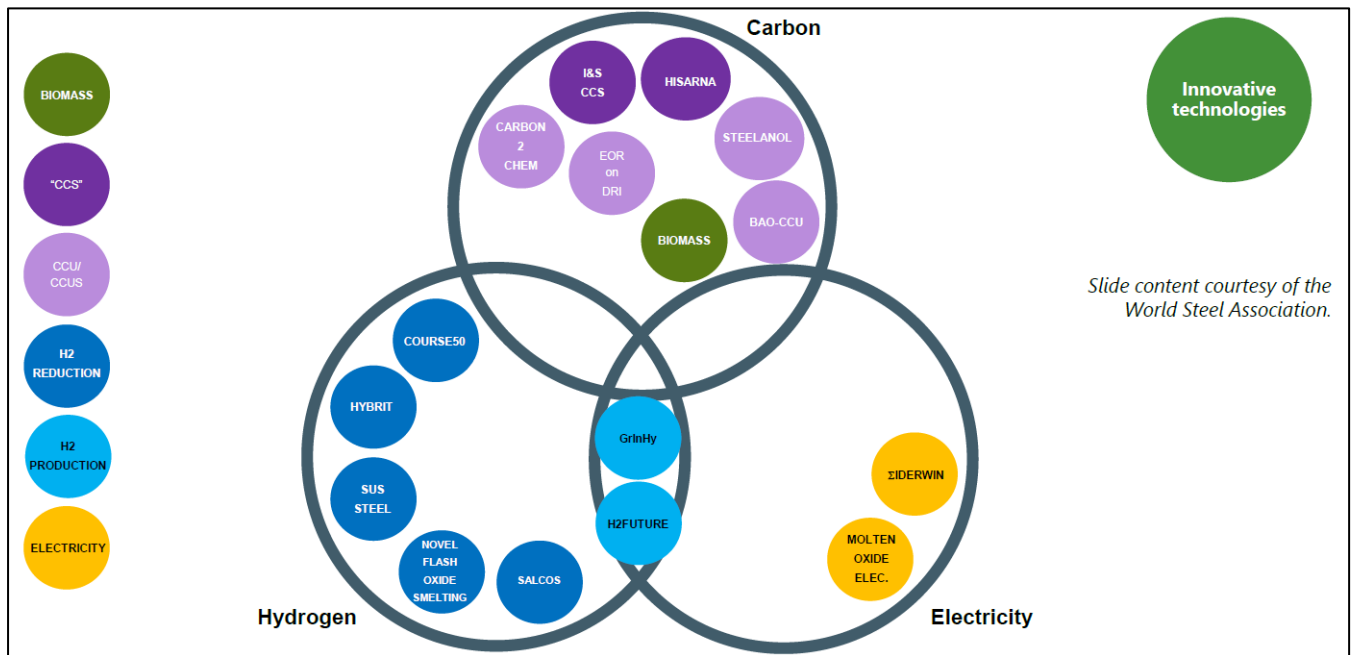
BIOMASS

"CCS"

CCU/
CCUS

H2
REDUCTION

H2
PRODUCTION

ELECTRICITY

Carbon

I&S
CCS

HISARNA

CARBON
2
CHEM

EOR
on
DRI

STEELANOL

BIOMASS

BAO-CCU

Innovative technologies

Slide content courtesy of the World Steel Association.

COURSE50

HYBRIT

SUS
STEEL

NOVEL
FLASH
OXIDE
SMELTING

SALCOS

GrInHy

H2FUTURE

ΣIDERWIN

MOLTEN
OXIDE
ELEC.

Hydrogen

Electricity